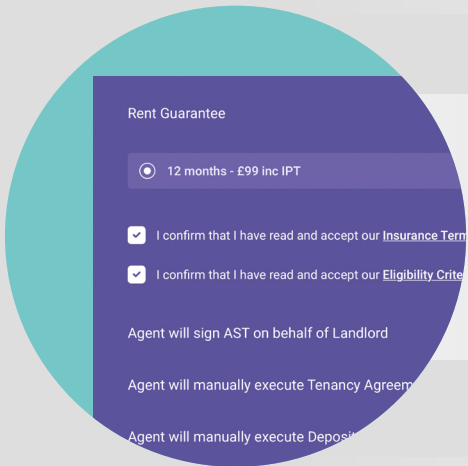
Rent Guarantee

12 months - £99 inc IPT

I confirm that I have read and accept our Insurance Term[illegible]

I confirm that I have read and accept our Eligibility Crite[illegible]

Agent will sign AST on behalf of Landlord

Agent will manually execute Tenancy Agreem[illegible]

Agent will manually execute Deposit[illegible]